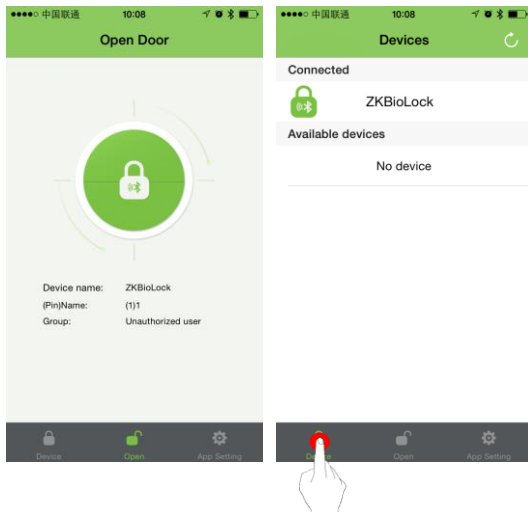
●●●●○ 中国联通 10:08

Open Door

Device name: ZKBioLock
(Pin)Name: (1)1
Group: Unauthorized user

Device Open App Setting

●●●●○ 中国联通 10:08

Devices

Connected

ZKBioLock

Available devices

No device

Device Open App Setting